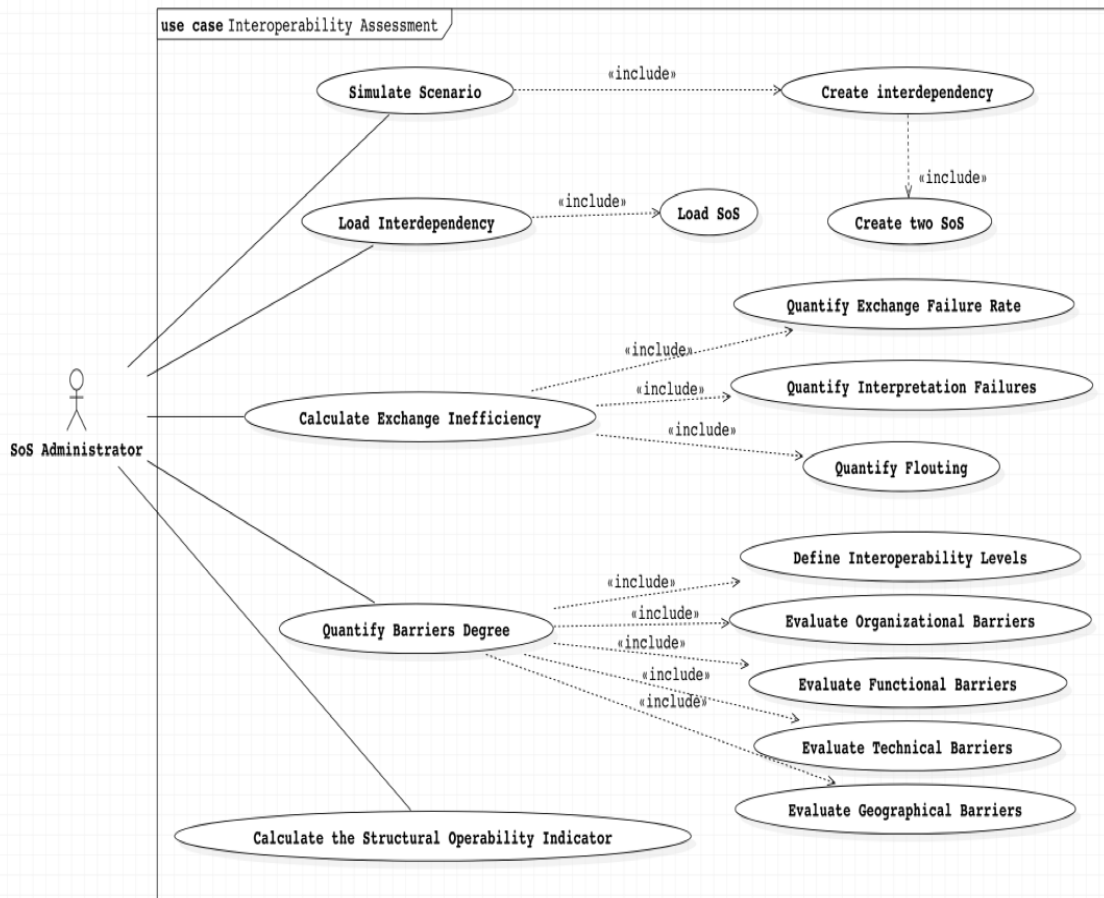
use case Interoperability Assessment

Simulate Scenario

«include»

Create interdependency

«include»

Create two SoS

Load Interdependency

«include»

Load SoS

Quantify Exchange Failure Rate

«include»

«include»

Quantify Interpretation Failures

Calculate Exchange Inefficiency

«include»

Quantify Flouting

SoS Administrator

Define Interoperability Levels

«include»

«include»

Quantify Barriers Degree

Evaluate Organizational Barriers

«include»

«include»

Evaluate Functional Barriers

«include»

Evaluate Technical Barriers

Evaluate Geographical Barriers

Calculate the Structural Operability Indicator